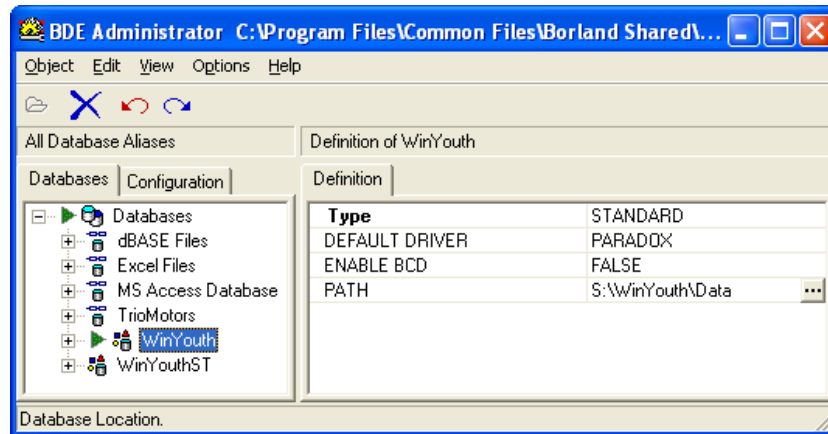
BDE Administrator C:\Program Files\Common Files\Borland Shared\...

Object Edit View Options Help

All Database Aliases

Definition of WinYouth

Databases Configuration

Definition

Databases
dBASE Files
Excel Files
MS Access Database
TrioMotors
WinYouth
WinYouthST

| Type | STANDARD |
|---|---|
| DEFAULT DRIVER | PARADOX |
| ENABLE BCD | FALSE |
| PATH | S:\WinYouth\Data |

Database Location.